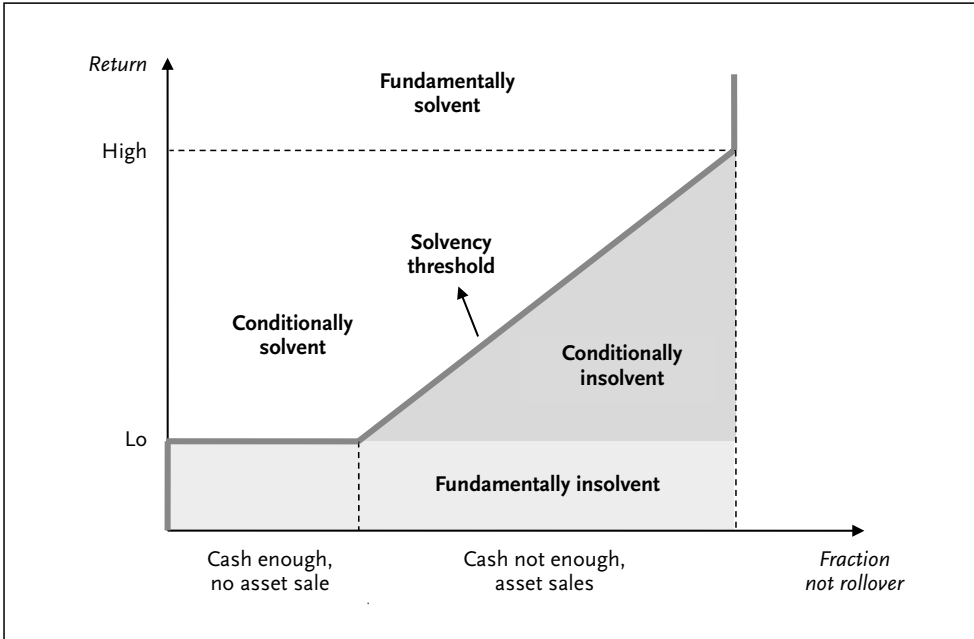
Return

Fundamentally solvent

High

Solvency threshold

Conditionally solvent

Conditionally insolvent

Lo

Fundamentally insolvent

Cash enough, no asset sale

Cash not enough, asset sales

Fraction not rollover